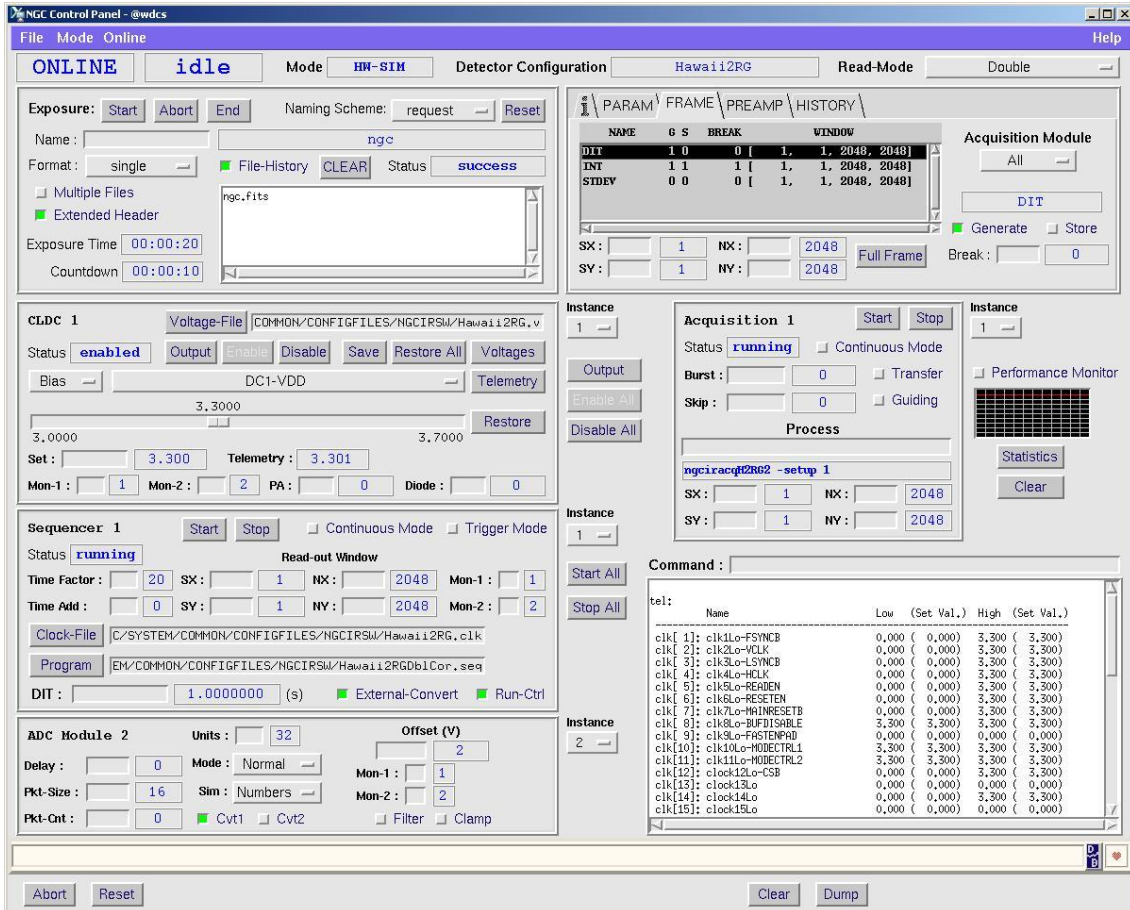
NGC Control Panel - @wdcs

File Mode Online Help

ONLINE idle Mode HW-SIM Detector Configuration Hawaii2RG Read-Mode Double

Exposure: Start Abort End Naming Scheme: request Reset
Name : ngc
Format : single File-History CLEAR Status success
Multiple Files
Extended Header
ngc.fits
Exposure Time 00:00:20
Countdown 00:00:10

PARAM FRAME PREAMP HISTORY

| NAME | G S | BREAK | WINDOW |
|---|---|---|---|
| DIT | 1 0 | 0 [ | 1, 1, 2048, 2048] |
| INT | 1 1 | 1 [ | 1, 1, 2048, 2048] |
| STDEV | 0 0 | 0 [ | 1, 1, 2048, 2048] |

SX : 1 NX : 2048
SY : 1 NY : 2048 Full Frame

Acquisition Module
All
DIT
Generate Store
Break : 0

CLDC 1 Voltage-File COMMON/CONFIGFILES/NGCIRSW/Hawaii2RG.v
Status enabled Output Enable Disable Save Restore All Voltages
Bias DC1-VDD Telemetry
3.3000
3.0000 3.7000 Restore
Set : 3.300 Telemetry : 3.301
Mon-1 : 1 Mon-2 : 2 PA : 0 Diode : 0

Instance
1
Output
Enable All
Disable All

Acquisition 1 Start Stop
Status running Continuous Mode
Burst : 0 Transfer
Skip : 0 Guiding
Process
ngciracqH2RG2 -setup 1
SX : 1 NX : 2048
SY : 1 NY : 2048

Instance
1
Performance Monitor
Statistics
Clear

Sequencer 1 Start Stop Continuous Mode Trigger Mode
Status running Read-out Window
Time Factor : 20 SX : 1 NX : 2048 Mon-1 : 1
Time Add : 0 SY : 1 NY : 2048 Mon-2 : 2
Clock-File C/SYSTEM/COMMON/CONFIGFILES/NGCIRSW/Hawaii2RG.clk
Program EM/COMMON/CONFIGFILES/NGCIRSW/Hawaii2RGDblCor.seq
DIT : 1.0000000 (s) External-Convert Run-Ctrl

Instance
1
Start All
Stop All

Command :

tel:
| Name | Low | (Set Val.) | High | (Set Val.) |
|---|---|---|---|---|
| clk[ 1]: clk1Lo-FSYNCB | 0.000 | ( 0.000) | 3.300 | ( 3.300) |
| clk[ 2]: clk2Lo-VCLK | 0.000 | ( 0.000) | 3.300 | ( 3.300) |
| clk[ 3]: clk3Lo-LSYNCB | 0.000 | ( 0.000) | 3.300 | ( 3.300) |
| clk[ 4]: clk4Lo-HCLK | 0.000 | ( 0.000) | 3.300 | ( 3.300) |
| clk[ 5]: clk5Lo-READEN | 0.000 | ( 0.000) | 3.300 | ( 3.300) |
| clk[ 6]: clk6Lo-RESETEN | 0.000 | ( 0.000) | 3.300 | ( 3.300) |
| clk[ 7]: clk7Lo-MAINRESETB | 0.000 | ( 0.000) | 3.300 | ( 3.300) |
| clk[ 8]: clk8Lo-BUFDISABLE | 3.300 | ( 3.300) | 3.300 | ( 3.300) |
| clk[ 9]: clk9Lo-FASTENPAD | 0.000 | ( 0.000) | 0.000 | ( 0.000) |
| clk[10]: clk10Lo-MODECTRL1 | 3.300 | ( 3.300) | 3.300 | ( 3.300) |
| clk[11]: clk11Lo-MODECTRL2 | 3.300 | ( 3.300) | 3.300 | ( 3.300) |
| clk[12]: clock12Lo-CSB | 0.000 | ( 0.000) | 3.300 | ( 3.300) |
| clk[13]: clock13Lo | 0.000 | ( 0.000) | 0.000 | ( 0.000) |
| clk[14]: clock14Lo | 0.000 | ( 0.000) | 3.300 | ( 3.300) |
| clk[15]: clock15Lo | 0.000 | ( 0.000) | 0.000 | ( 0.000) |

ADC Module 2 Units : 32 Offset (V)
2
Delay : 0 Mode : Normal Mon-1 : 1
Pkt-Size : 16 Sim : Numbers Mon-2 : 2
Pkt-Cnt : 0 Cvt1 Cvt2 Filter Clamp

Instance
2

Abort Reset Clear Dump